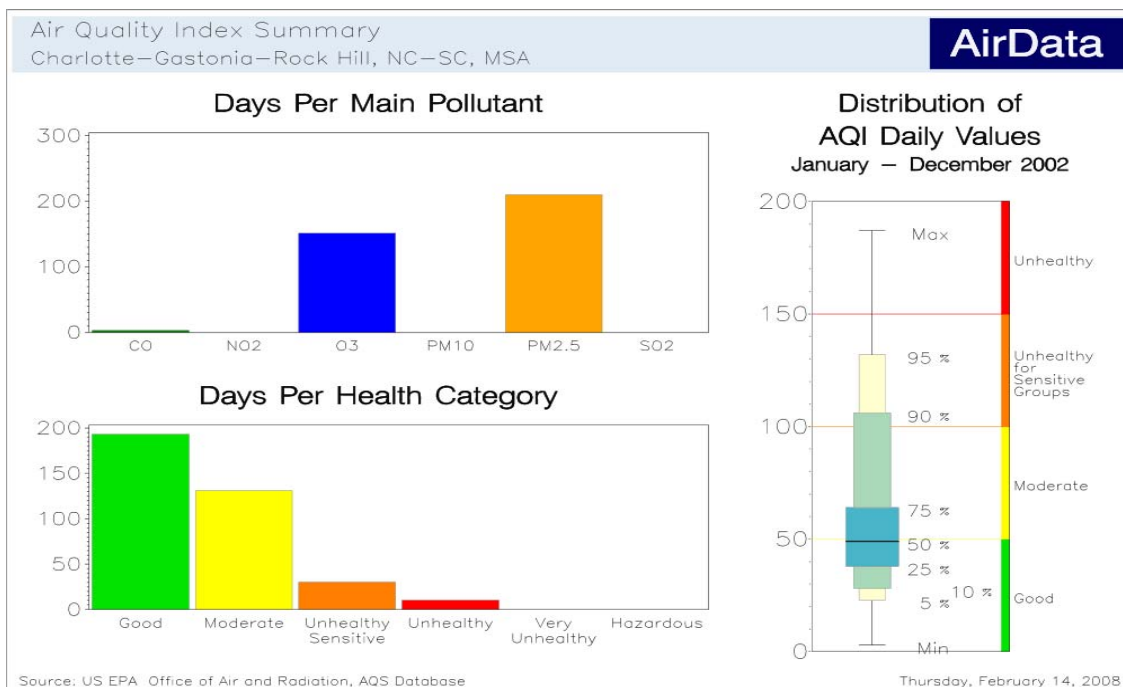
Air Quality Index Summary
Charlotte–Gastonia–Rock Hill, NC–SC, MSA

AirData

Days Per Main Pollutant

300
200
100
0

CO NO2 O3 PM10 PM2.5 SO2

Days Per Health Category

200
150
100
50
0

Good Moderate Unhealthy Sensitive Unhealthy Very Unhealthy Hazardous

Distribution of
AQI Daily Values
January – December 2002

200
150
100
50
0

Max
95 %
90 %
75 %
50 %
25 %
10 %
5 %
Min

Unhealthy
Unhealthy for Sensitive Groups
Moderate
Good

Source: US EPA Office of Air and Radiation, AQS Database

Thursday, February 14, 2008